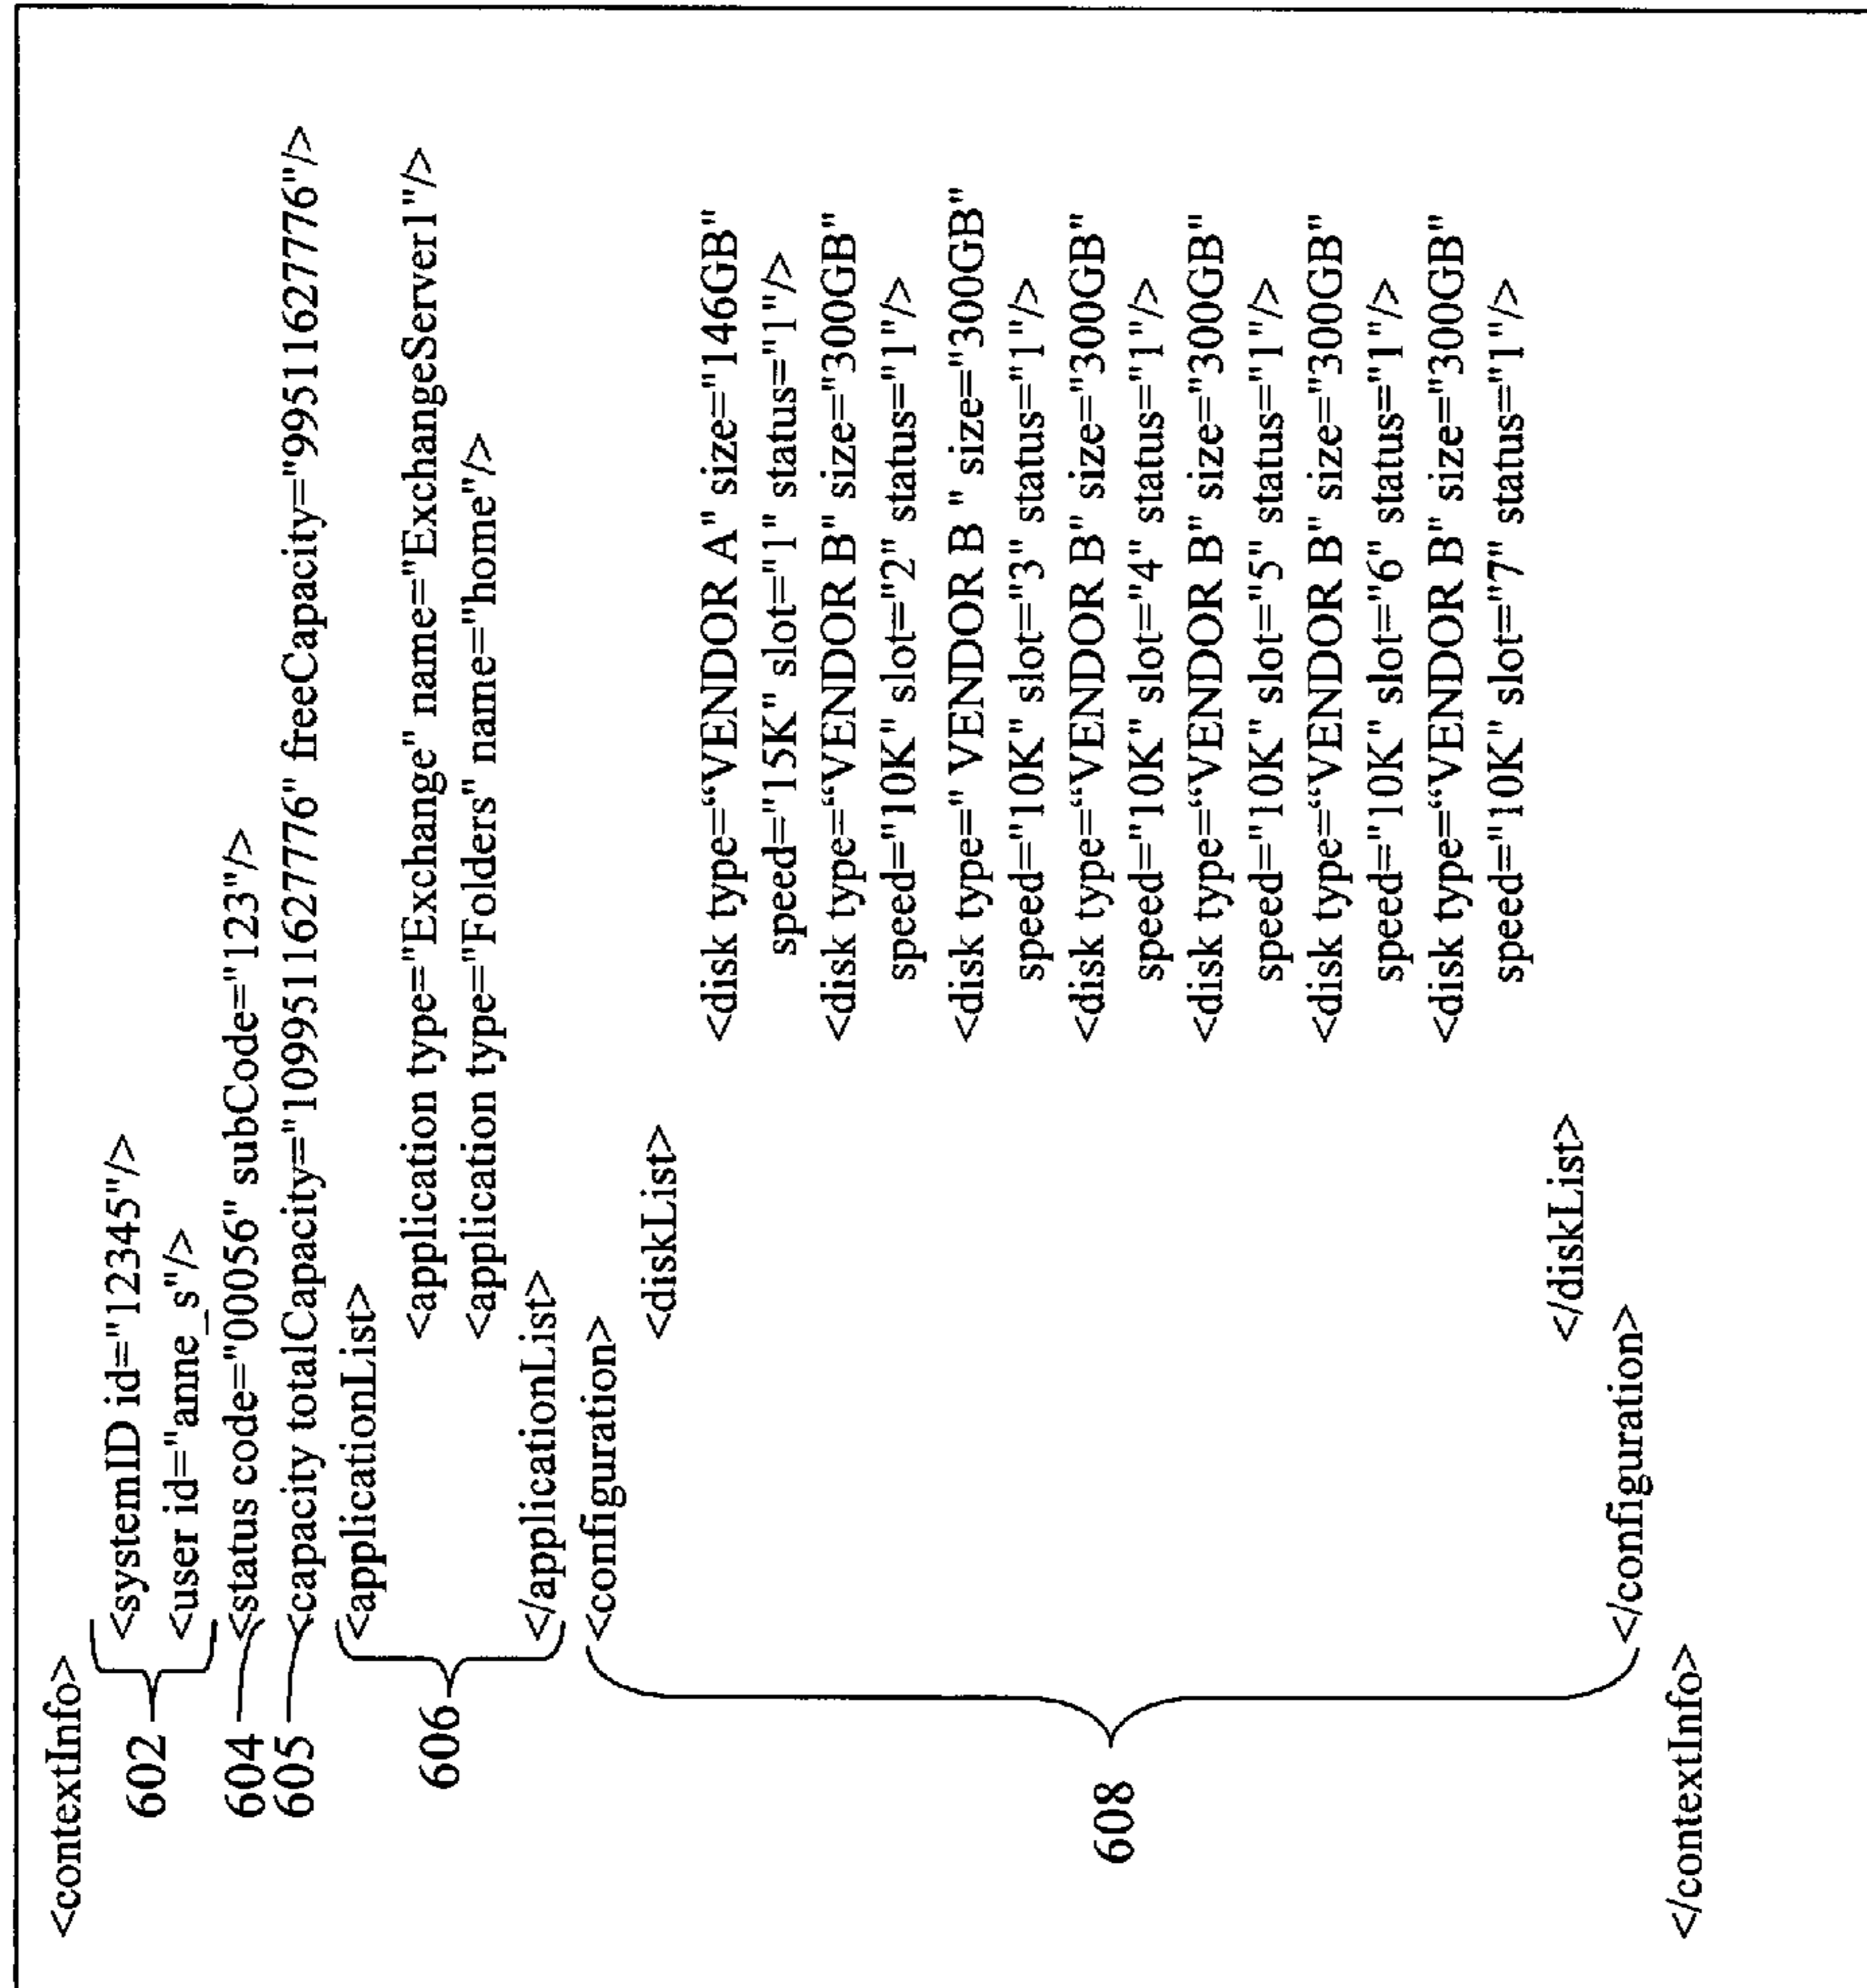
<contextInfo>
602 <systemID id="12345"/>
<user id="anne_s"/>
604 <status code="00056" subCode="123"/>
605 <capacity totalCapacity="1099511627776" freeCapacity="999511627776"/>
606 <applicationList>
<application type="Exchange" name="ExchangeServer1"/>
<application type="Folders" name="home"/>
</applicationList>
608 <configuration>
<diskList>
<disk type="VENDOR A" size="146GB" speed="15K" slot="1" status="1"/>
<disk type="VENDOR B" size="300GB" speed="10K" slot="2" status="1"/>
<disk type=" VENDOR B " size="300GB" speed="10K" slot="3" status="1"/>
<disk type="VENDOR B" size="300GB" speed="10K" slot="4" status="1"/>
<disk type="VENDOR B" size="300GB" speed="10K" slot="5" status="1"/>
<disk type="VENDOR B" size="300GB" speed="10K" slot="6" status="1"/>
<disk type="VENDOR B" size="300GB" speed="10K" slot="7" status="1"/>
</diskList>
</configuration>
</contextInfo>